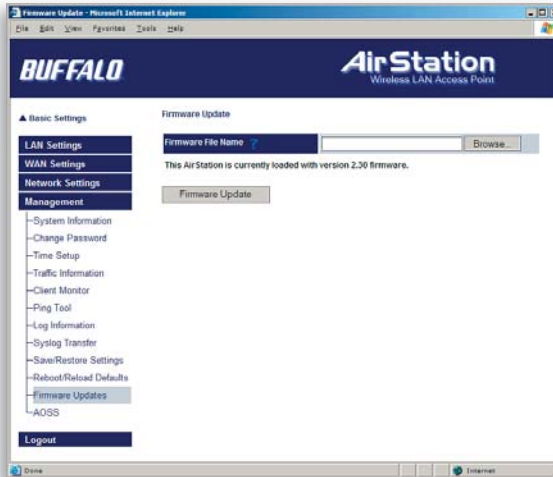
Firmware Update - Microsoft Internet Explorer

File Edit View Favorites Tools Help

BUFFALO

AirStation
Wireless LAN Access Point

▲ Basic Settings

LAN Settings
WAN Settings
Network Settings
Management
System Information
Change Password
Time Setup
Traffic Information
Client Monitor
Ping Tool
Log Information
Syslog Transfer
Save/Restore Settings
Reboot/Reload Defaults
Firmware Updates
AOSS
Logout

Firmware Update

Firmware File Name ?

Browse...

This AirStation is currently loaded with version 2.30 firmware.

Firmware Update

Done

Internet